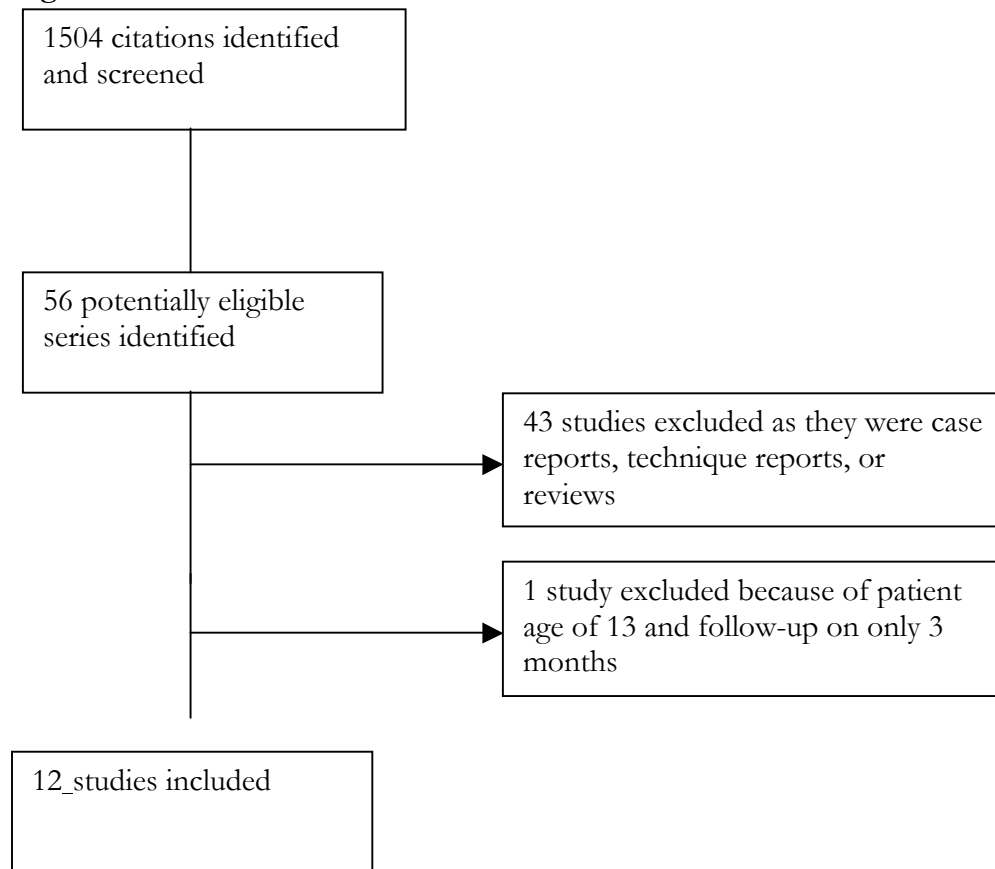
1504 citations identified and screened

56 potentially eligible series identified

43 studies excluded as they were case reports, technique reports, or reviews

1 study excluded because of patient age of 13 and follow-up on only 3 months

12_studies included